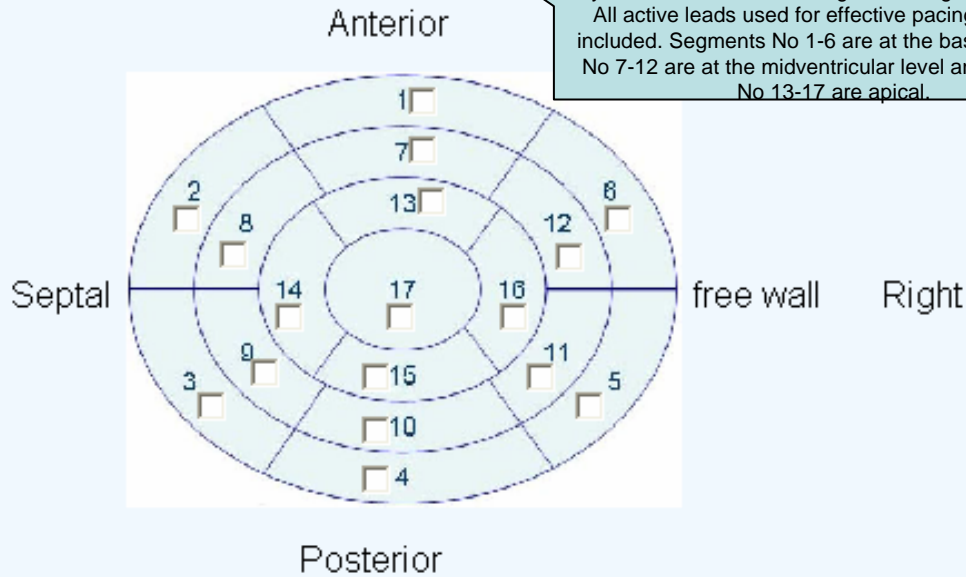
Anterior

All active leads used for effective pacing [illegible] included. Segments No 1-6 are at the bas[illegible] No 7-12 are at the midventricular level a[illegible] No 13-17 are apical.

1

7

13

2

8

6

12

Septal

14

17

16

free wall

Right

9

3

15

11

5

10

4

Posterior